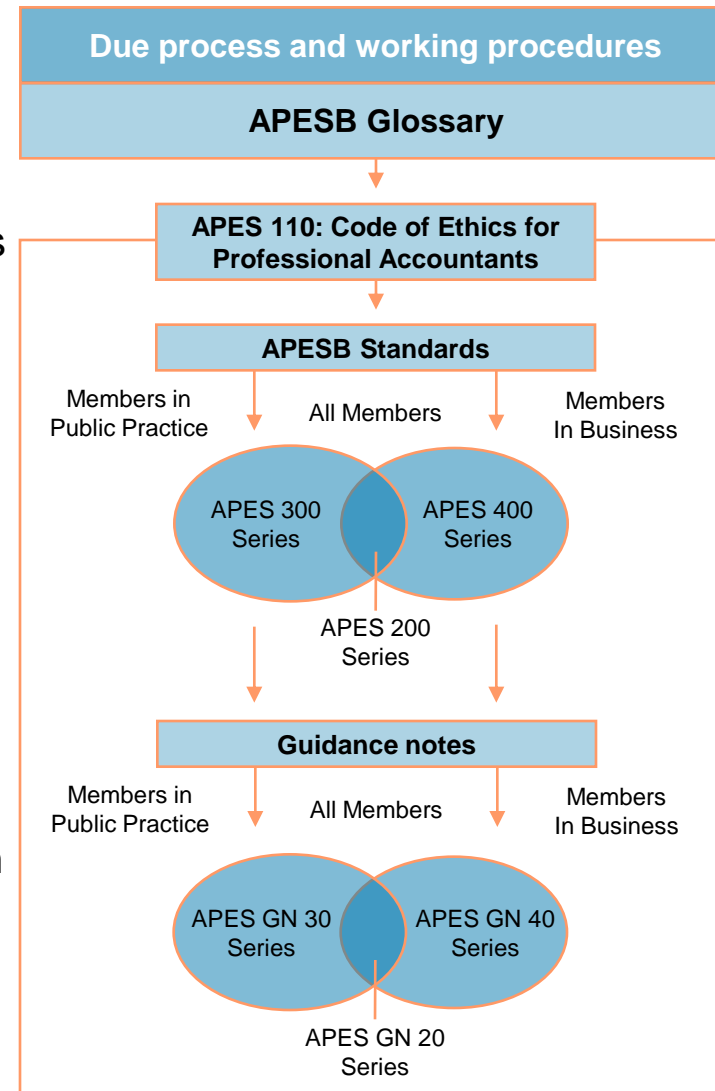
Due process and working procedures

APESB Glossary

s

APES 110: Code of Ethics for Professional Accountants

APESB Standards

Members in Public Practice

All Members

Members In Business

APES 300 Series

APES 400 Series

APES 200 Series

Guidance notes

Members in Public Practice

All Members

Members In Business

n

APES GN 30 Series

APES GN 40 Series

APES GN 20 Series